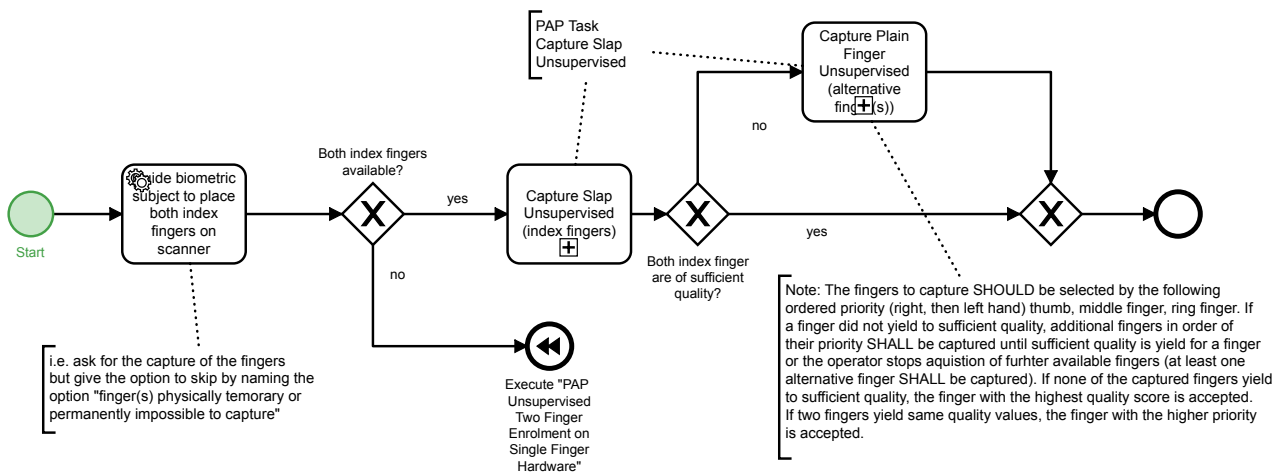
PAP Task Capture Slap Unsupervised

Capture Plain Finger Unsupervised (alternative fing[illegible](s))

no

Both index fingers available?

Start

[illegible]ide biometric subject to place both index fingers on scanner

yes

Capture Slap Unsupervised (index fingers)

Both index finger are of sufficient quality?

yes

no

i.e. ask for the capture of the fingers but give the option to skip by naming the option "finger(s) physically temorary or permanently impossible to capture"

Execute "PAP Unsupervised Two Finger Enrolment on Single Finger Hardware"

Note: The fingers to capture SHOULD be selected by the following ordered priority (right, then left hand) thumb, middle finger, ring finger. If a finger did not yield to sufficient quality, additional fingers in order of their priority SHALL be captured until sufficient quality is yield for a finger or the operator stops aquistion of furhter available fingers (at least one alternative finger SHALL be captured). If none of the captured fingers yield to sufficient quality, the finger with the highest quality score is accepted. If two fingers yield same quality values, the finger with the higher priority is accepted.